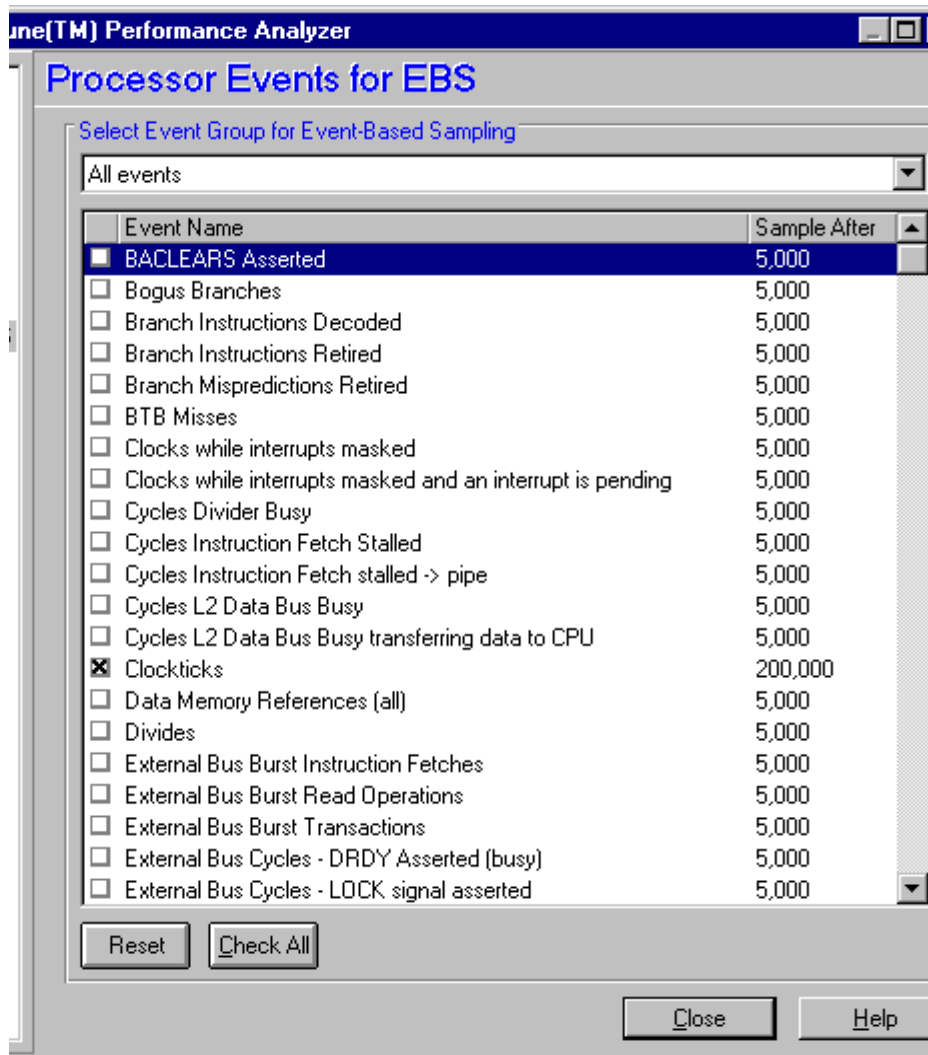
une(TM) Performance Analyzer

Processor Events for EBS

Select Event Group for Event-Based Sampling

All events

| | Event Name | Sample After |
|---|---|---|
| ☐ | BACLEARS Asserted | 5,000 |
| ☐ | Bogus Branches | 5,000 |
| ☐ | Branch Instructions Decoded | 5,000 |
| ☐ | Branch Instructions Retired | 5,000 |
| ☐ | Branch Mispredictions Retired | 5,000 |
| ☐ | BTB Misses | 5,000 |
| ☐ | Clocks while interrupts masked | 5,000 |
| ☐ | Clocks while interrupts masked and an interrupt is pending | 5,000 |
| ☐ | Cycles Divider Busy | 5,000 |
| ☐ | Cycles Instruction Fetch Stalled | 5,000 |
| ☐ | Cycles Instruction Fetch stalled -> pipe | 5,000 |
| ☐ | Cycles L2 Data Bus Busy | 5,000 |
| ☐ | Cycles L2 Data Bus Busy transferring data to CPU | 5,000 |
| ☒ | Clockticks | 200,000 |
| ☐ | Data Memory References (all) | 5,000 |
| ☐ | Divides | 5,000 |
| ☐ | External Bus Burst Instruction Fetches | 5,000 |
| ☐ | External Bus Burst Read Operations | 5,000 |
| ☐ | External Bus Burst Transactions | 5,000 |
| ☐ | External Bus Cycles - DRDY Asserted (busy) | 5,000 |
| ☐ | External Bus Cycles - LOCK signal asserted | 5,000 |

Reset Check All

Close Help